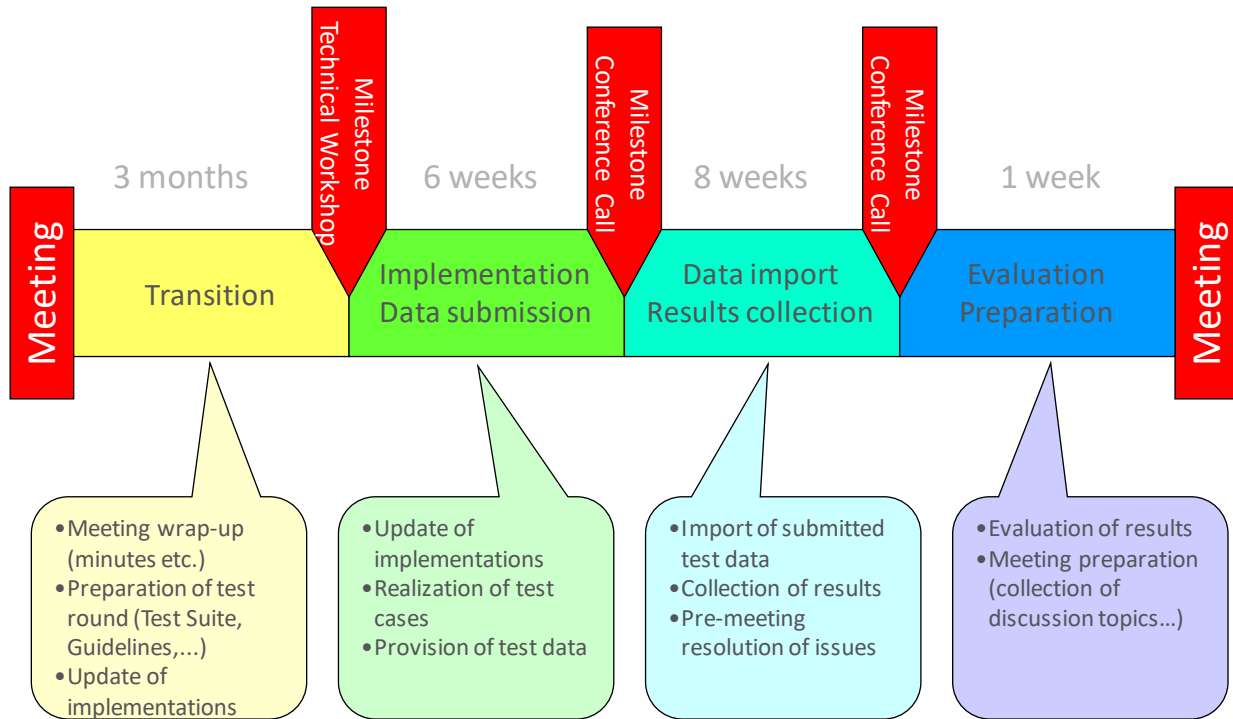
Meeting

3 months

Transition

Milestone
Technical Workshop

6 weeks

Implementation
Data submission

Milestone
Conference Call

8 weeks

Data import
Results collection

Milestone
Conference Call

1 week

Evaluation
Preparation

Meeting

• Meeting wrap-up (minutes etc.)
• Preparation of test round (Test Suite, Guidelines,...)
• Update of implementations

• Update of implementations
• Realization of test cases
• Provision of test data

• Import of submitted test data
• Collection of results
• Pre-meeting resolution of issues

• Evaluation of results
• Meeting preparation (collection of discussion topics…)